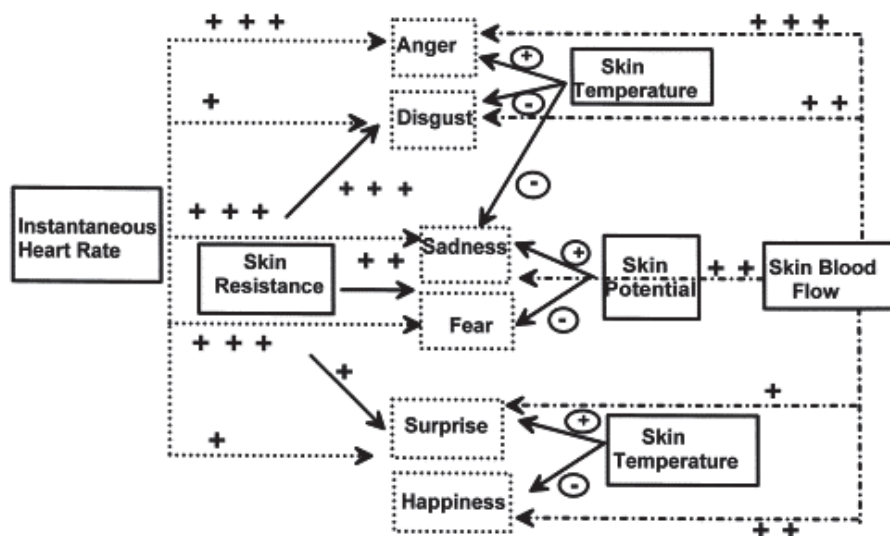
+ + +
Anger
+ + +
Skin Temperature
+
Disgust
+ +
+ + +
Instantaneous Heart Rate
+ + +
Sadness
Skin Potential
+ +
Skin Blood Flow
Skin Resistance
+ +
Fear
+ + +
+
+
Surprise
Skin Temperature
+
Happiness
+ +